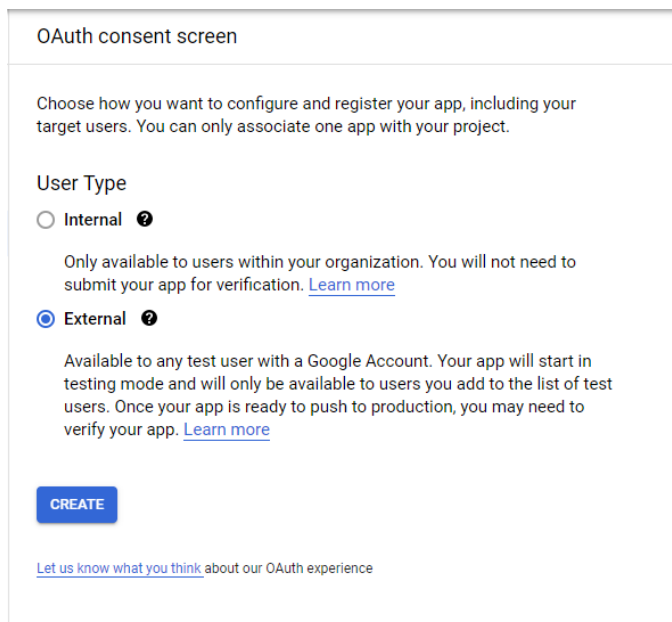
OAuth consent screen

Choose how you want to configure and register your app, including your target users. You can only associate one app with your project.

User Type

Internal

Only available to users within your organization. You will not need to submit your app for verification. Learn more

External

Available to any test user with a Google Account. Your app will start in testing mode and will only be available to users you add to the list of test users. Once your app is ready to push to production, you may need to verify your app. Learn more

CREATE

Let us know what you think about our OAuth experience